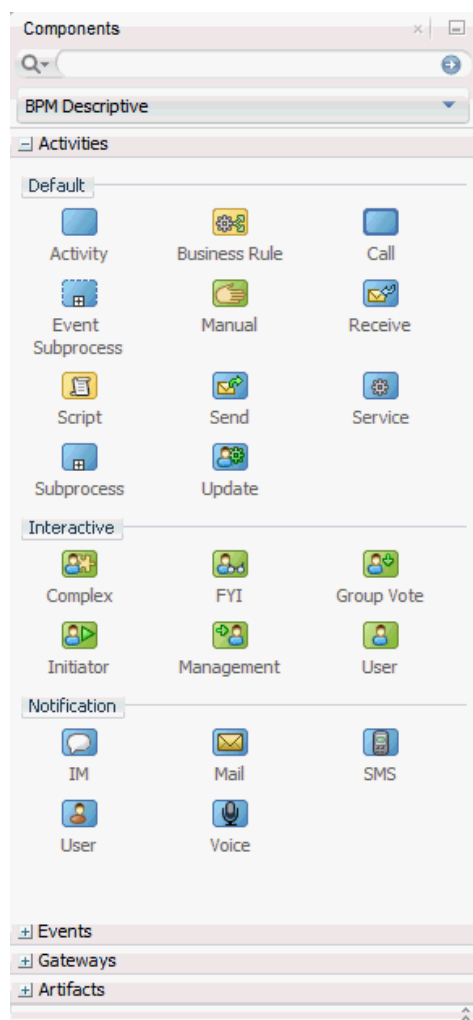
Components

BPM Descriptive

Activities

Default

Activity
Business Rule
Call
Event Subprocess
Manual
Receive
Script
Send
Service
Subprocess
Update

Interactive

Complex
FYI
Group Vote
Initiator
Management
User

Notification

IM
Mail
SMS
User
Voice

Events
Gateways
Artifacts